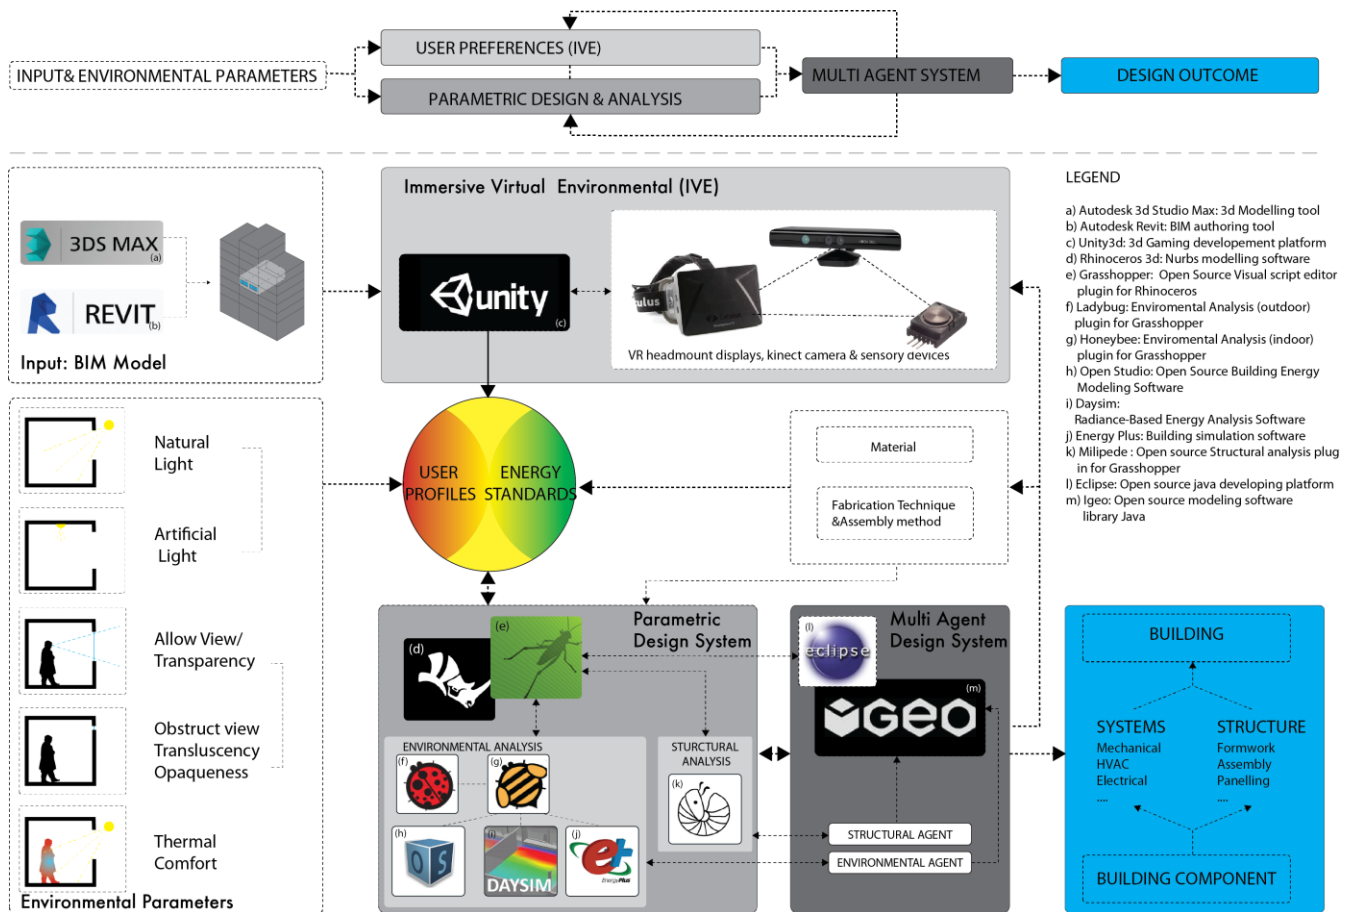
INPUT& ENVIRONMENTAL PARAMETERS

USER PREFERENCES (IVE)

PARAMETRIC DESIGN & ANALYSIS

MULTI AGENT SYSTEM

DESIGN OUTCOME

3DS MAX (a)

REVIT (b)

Input: BIM Model

Immersive Virtual Environmental (IVE)

unity (c)

VR headmount displays, kinect camera & sensory devices

LEGEND

a) Autodesk 3d Studio Max: 3d Modelling tool
b) Autodesk Revit: BIM authoring tool
c) Unity3d: 3d Gaming developement platform
d) Rhinoceros 3d: Nurbs modelling software
e) Grasshopper: Open Source Visual script editor plugin for Rhinoceros
f) Ladybug: Enviromental Analysis (outdoor) plugin for Grasshopper
g) Honeybee: Enviromental Analysis (indoor) plugin for Grasshopper
h) Open Studio: Open Source Building Energy Modeling Software
i) Daysim: Radiance-Based Energy Analysis Software
j) Energy Plus: Building simulation software
k) Milipede : Open source Structural analysis plug in for Grasshopper
l) Eclipse: Open source java developing platform
m) Igeo: Open source modeling software library Java

Natural Light

Artificial Light

Allow View/ Transparency

Obstruct view Transluscency Opaqueness

Thermal Comfort

Environmental Parameters

USER PROFILES

ENERGY STANDARDS

Material

Fabrication Technique &Assembly method

Parametric Design System

(d)

(e)

ENVIRONMENTAL ANALYSIS

(f)

(g)

(h)

(i)

DAYSIM

(j)

STRUCTURAL ANALYSIS

(k)

Multi Agent Design System

(l)

eclipse

(m)

GEO

STRUCTURAL AGENT

ENVIRONMENTAL AGENT

BUILDING

SYSTEMS
Mechanical
HVAC
Electrical
....

STRUCTURE
Formwork
Assembly
Panelling
....

BUILDING COMPONENT